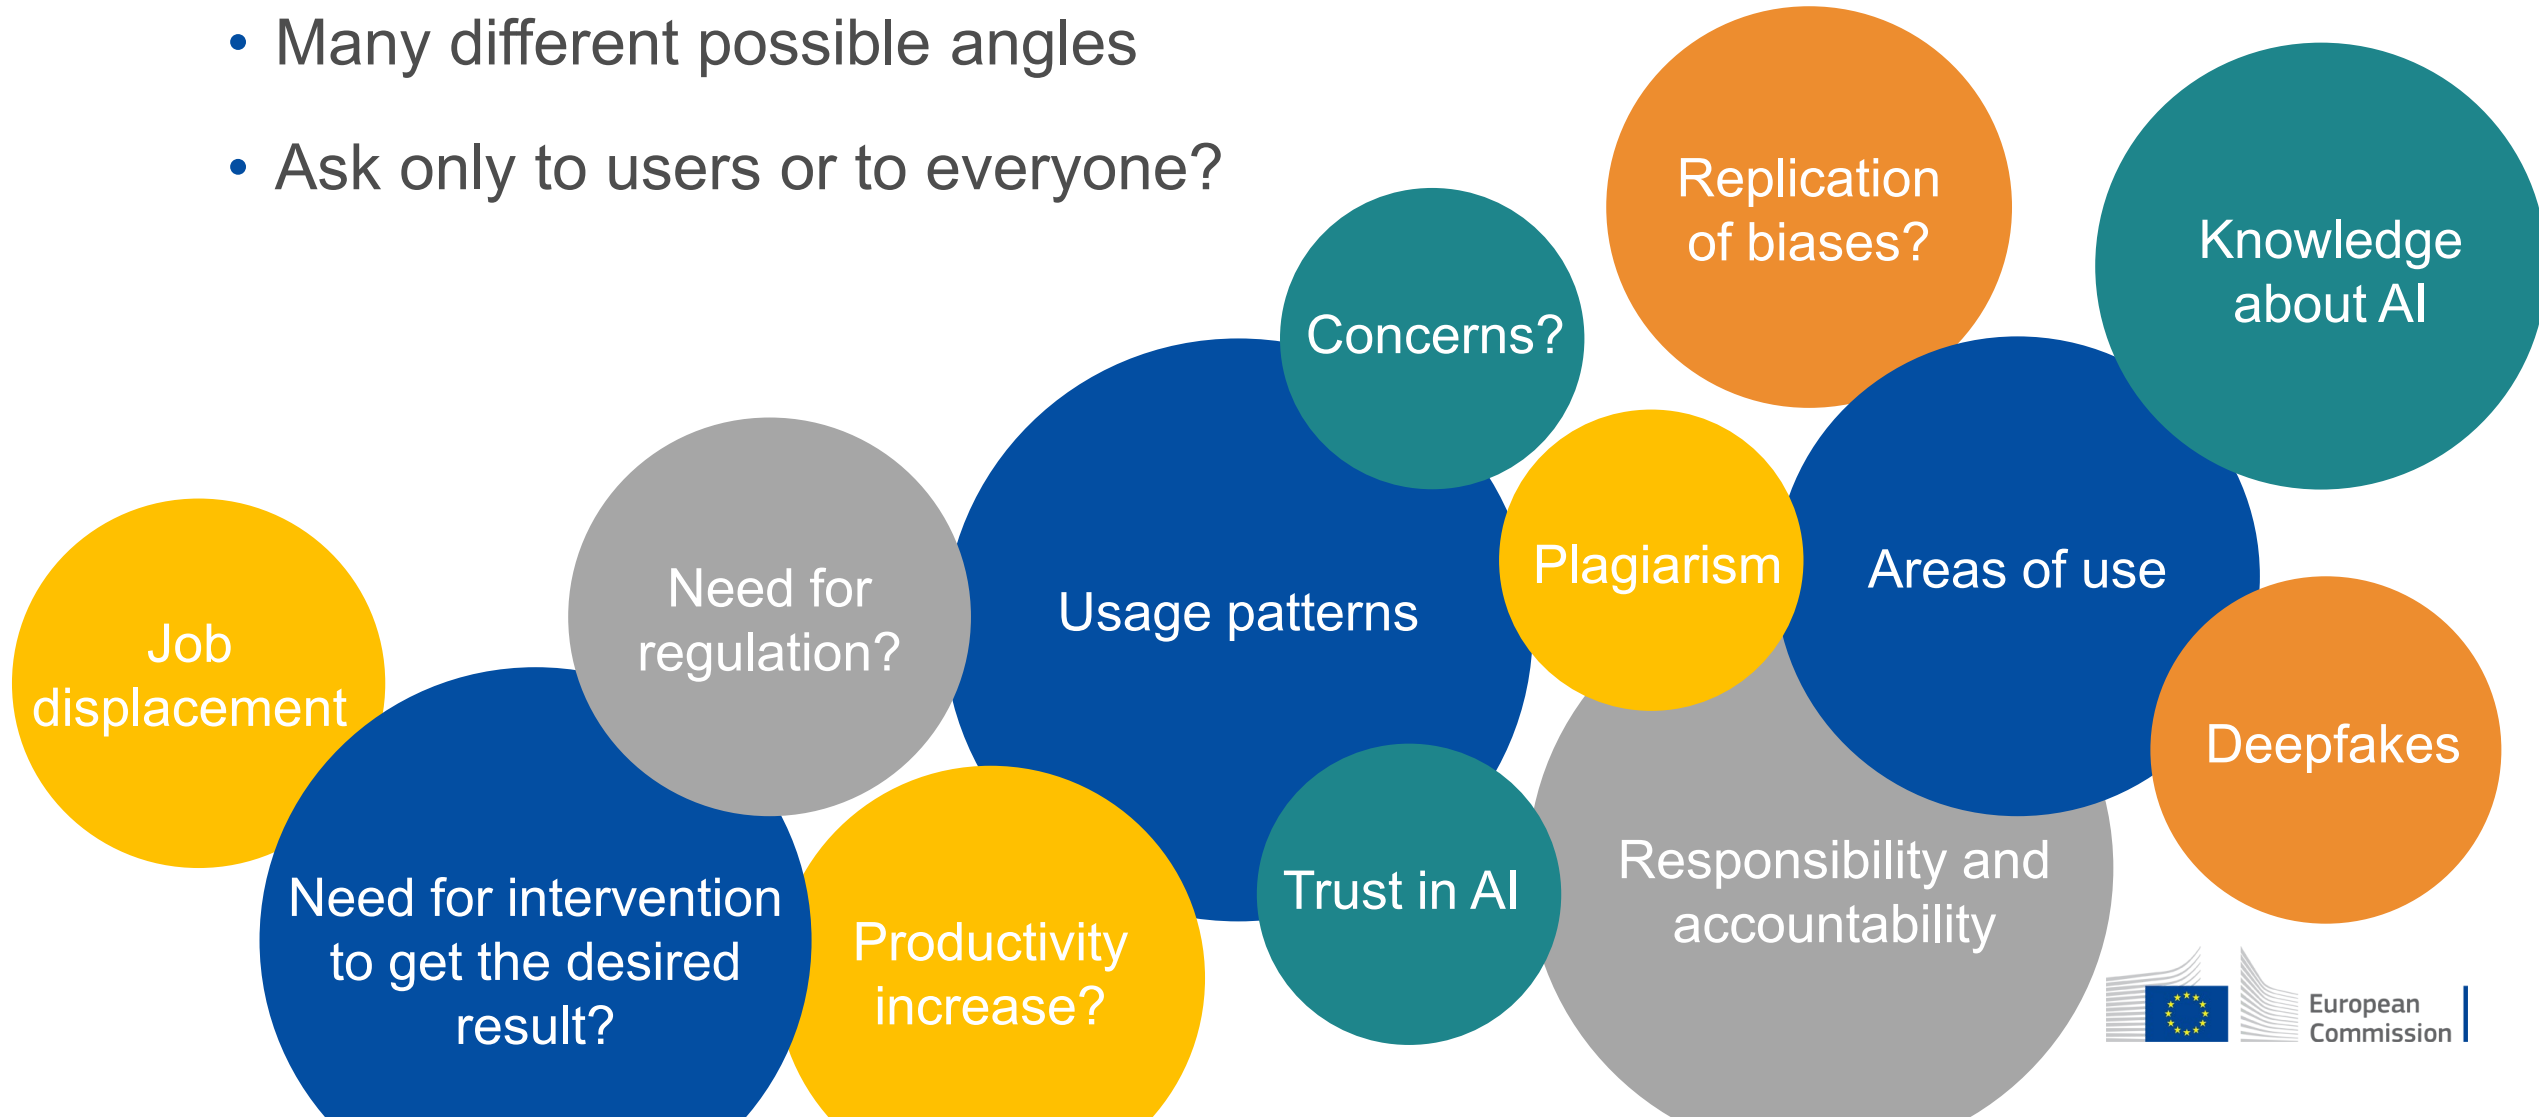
• Many different possible angles

• Ask only to users or to everyone?

Replication of biases?

Knowledge about AI

Concerns?

Job displacement

Need for regulation?

Usage patterns

Plagiarism

Areas of use

Deepfakes

Need for intervention to get the desired result?

Productivity increase?

Trust in AI

Responsibility and accountability

European Commission